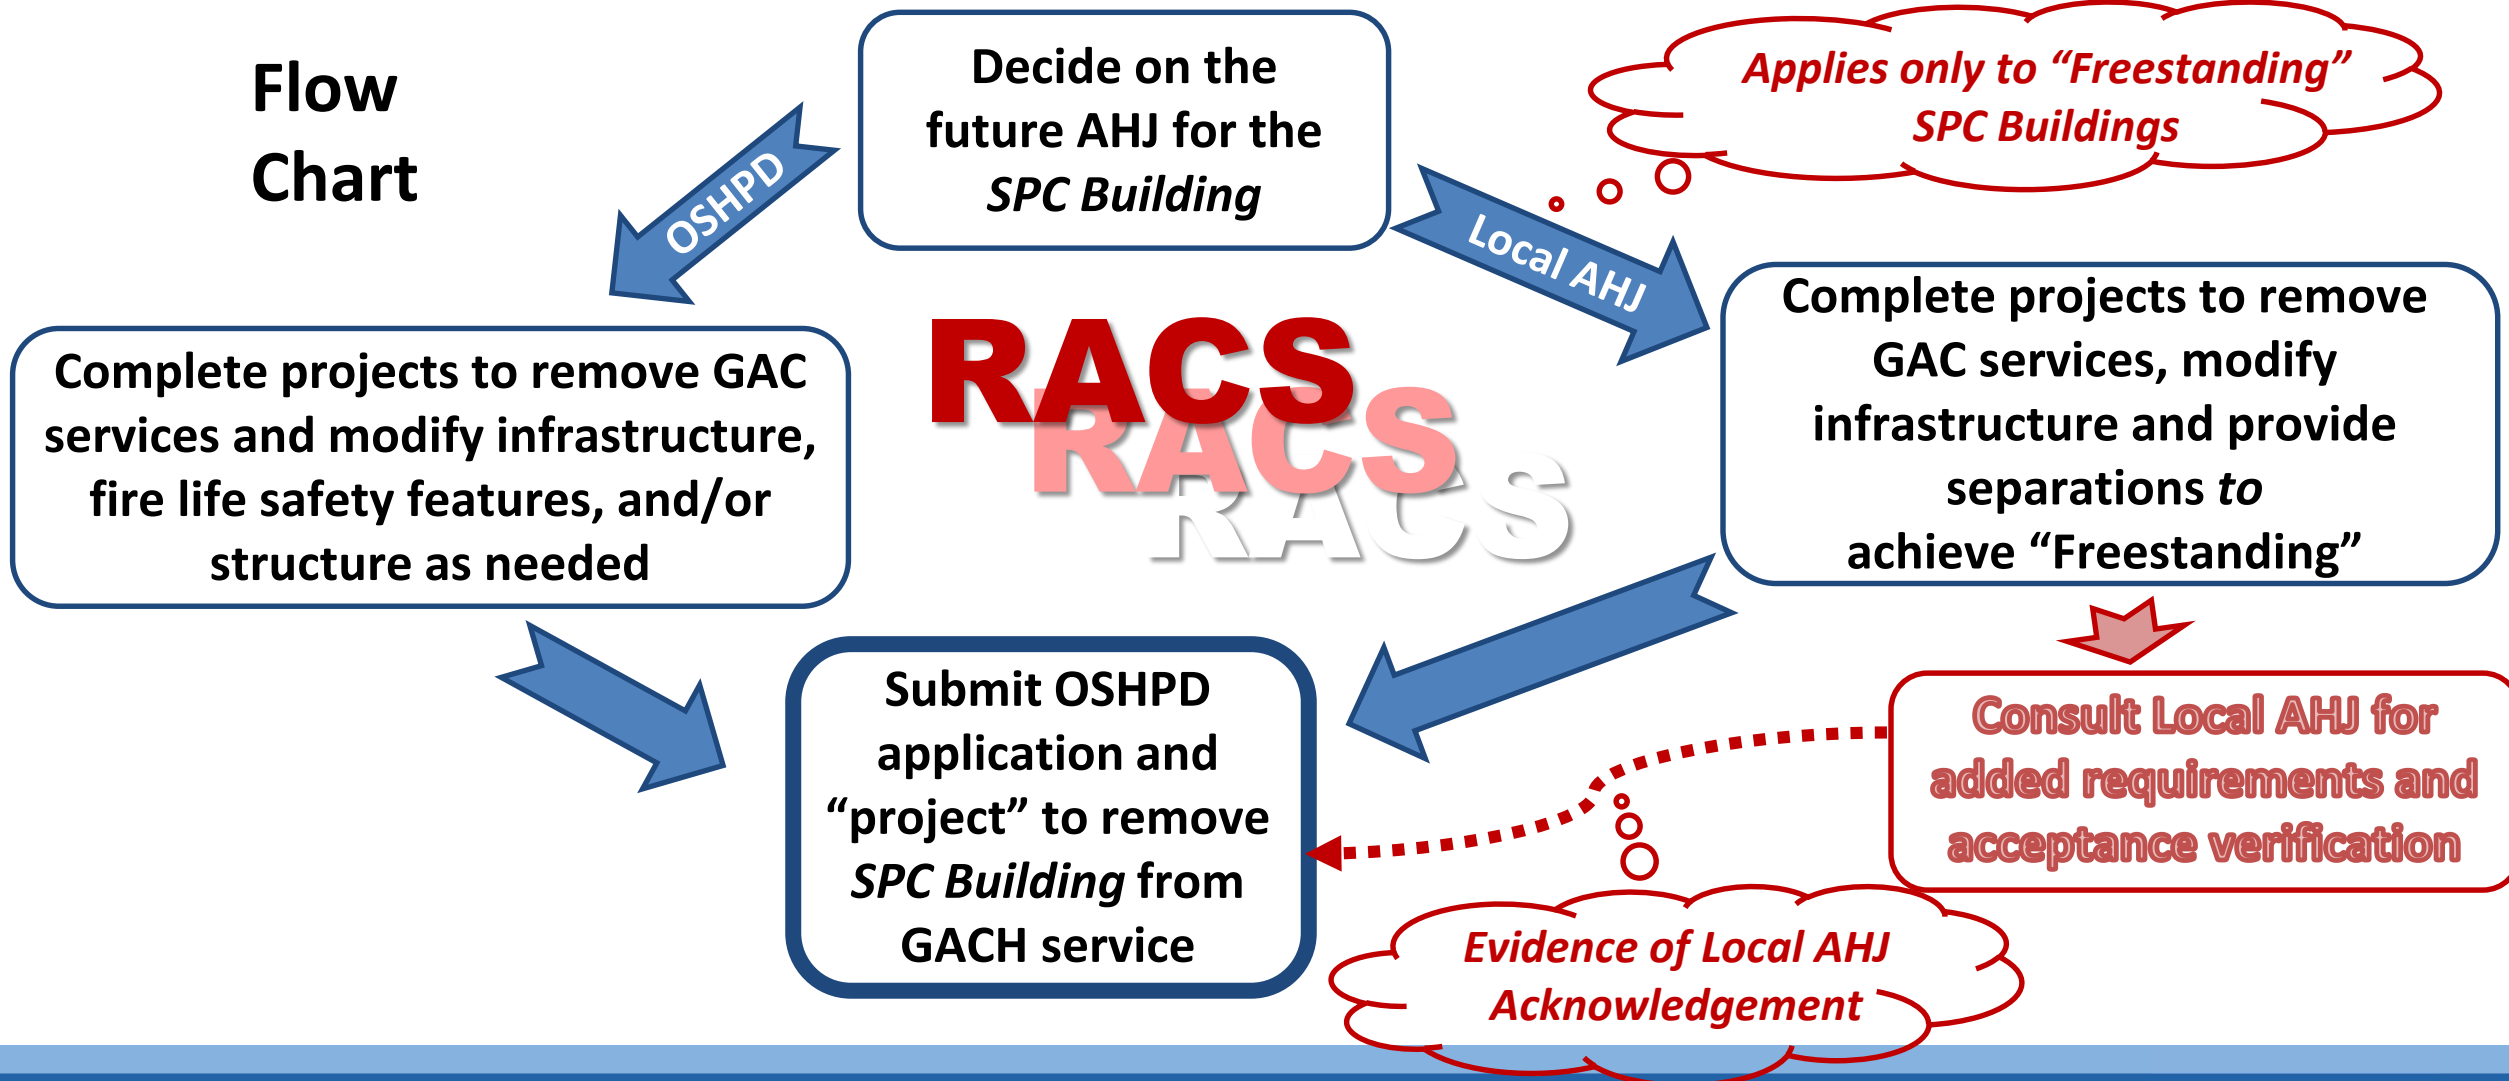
Flow Chart

Decide on the future AHJ for the *SPC Building*

Applies only to "Freestanding" SPC Buildings

OSHPD

Local AHJ

Complete projects to remove GAC services and modify infrastructure, fire life safety features, and/or structure as needed

RACS

RACS

RACS

Complete projects to remove GAC services, modify infrastructure and provide separations *to* achieve "Freestanding"

Consult Local AHJ for added requirements and acceptance verification

Submit OSHPD application and "project" to remove *SPC Building* from GACH service

Evidence of Local AHJ Acknowledgement